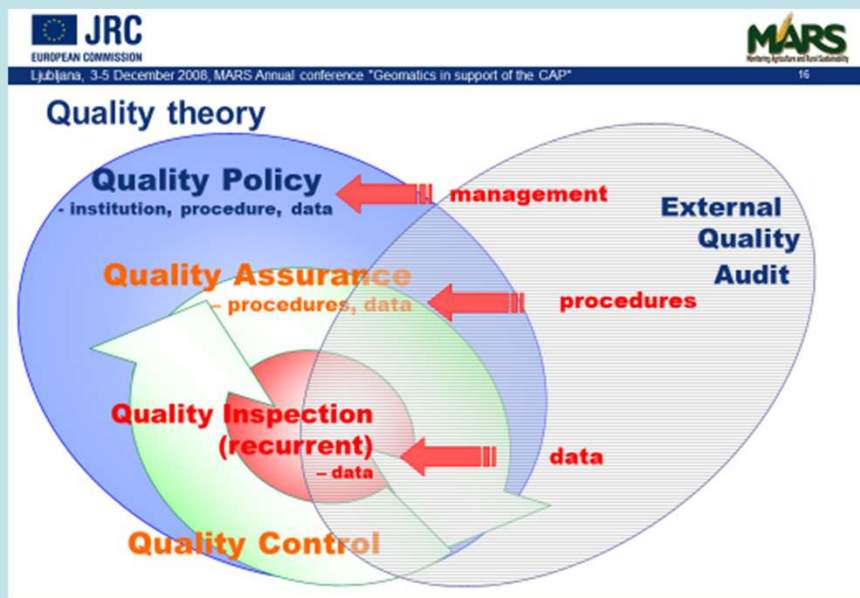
JRC
EUROPEAN COMMISSION

MARS
Monitoring Agriculture and Rural Sustainability

Ljubljana, 3-5 December 2008, MARS Annual conference "Geomatics in support of the CAP"

16

Quality theory

Quality Policy
- institution, procedure, data

management

External Quality Audit

Quality Assurance
– procedures, data

procedures

Quality Inspection (recurrent)
– data

data

Quality Control